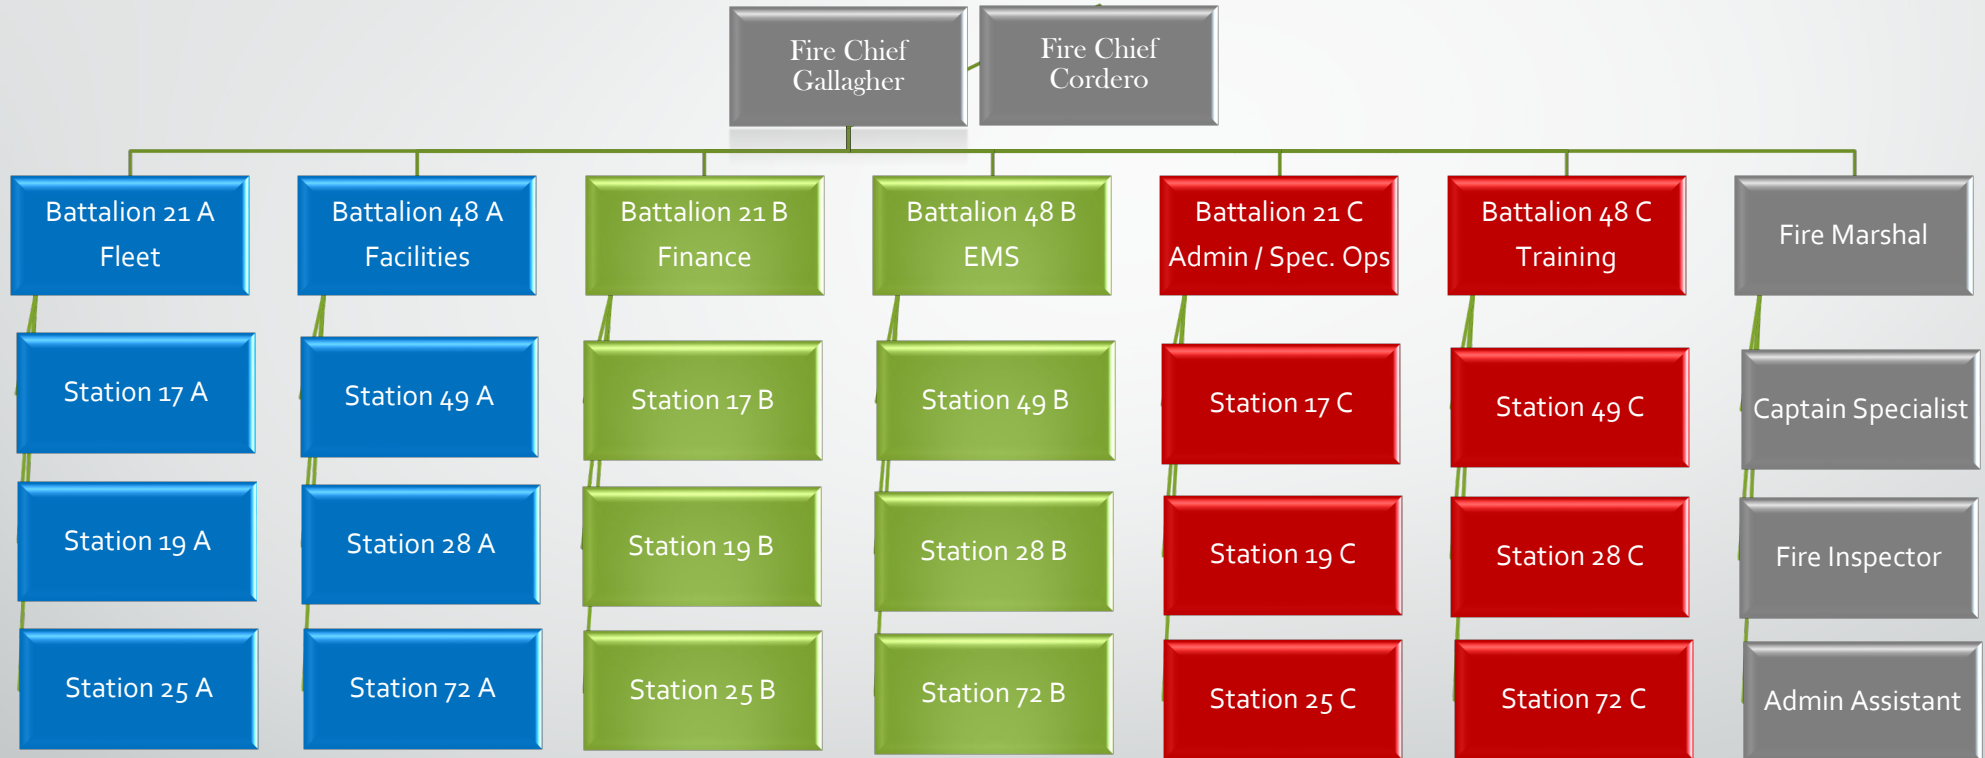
Fire Chief Gallagher

Fire Chief Cordero

Battalion 21 A
Fleet

Station 17 A

Station 19 A

Station 25 A

Battalion 48 A
Facilities

Station 49 A

Station 28 A

Station 72 A

Battalion 21 B
Finance

Station 17 B

Station 19 B

Station 25 B

Battalion 48 B
EMS

Station 49 B

Station 28 B

Station 72 B

Battalion 21 C
Admin / Spec. Ops

Station 17 C

Station 19 C

Station 25 C

Battalion 48 C
Training

Station 49 C

Station 28 C

Station 72 C

Fire Marshal

Captain Specialist

Fire Inspector

Admin Assistant